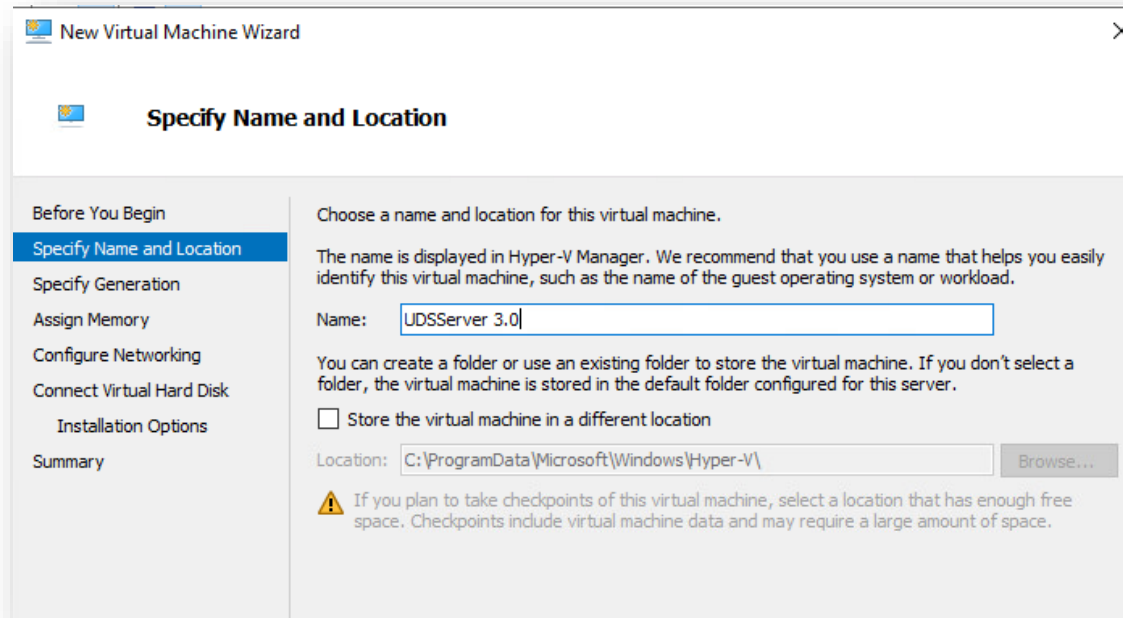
New Virtual Machine Wizard

Specify Name and Location

Before You Begin
Specify Name and Location
Specify Generation
Assign Memory
Configure Networking
Connect Virtual Hard Disk
Installation Options
Summary

Choose a name and location for this virtual machine.

The name is displayed in Hyper-V Manager. We recommend that you use a name that helps you easily identify this virtual machine, such as the name of the guest operating system or workload.

Name: UDSServer 3.0

You can create a folder or use an existing folder to store the virtual machine. If you don't select a folder, the virtual machine is stored in the default folder configured for this server.

Store the virtual machine in a different location

Location: C:\ProgramData\Microsoft\Windows\Hyper-V\ Browse...

If you plan to take checkpoints of this virtual machine, select a location that has enough free space. Checkpoints include virtual machine data and may require a large amount of space.